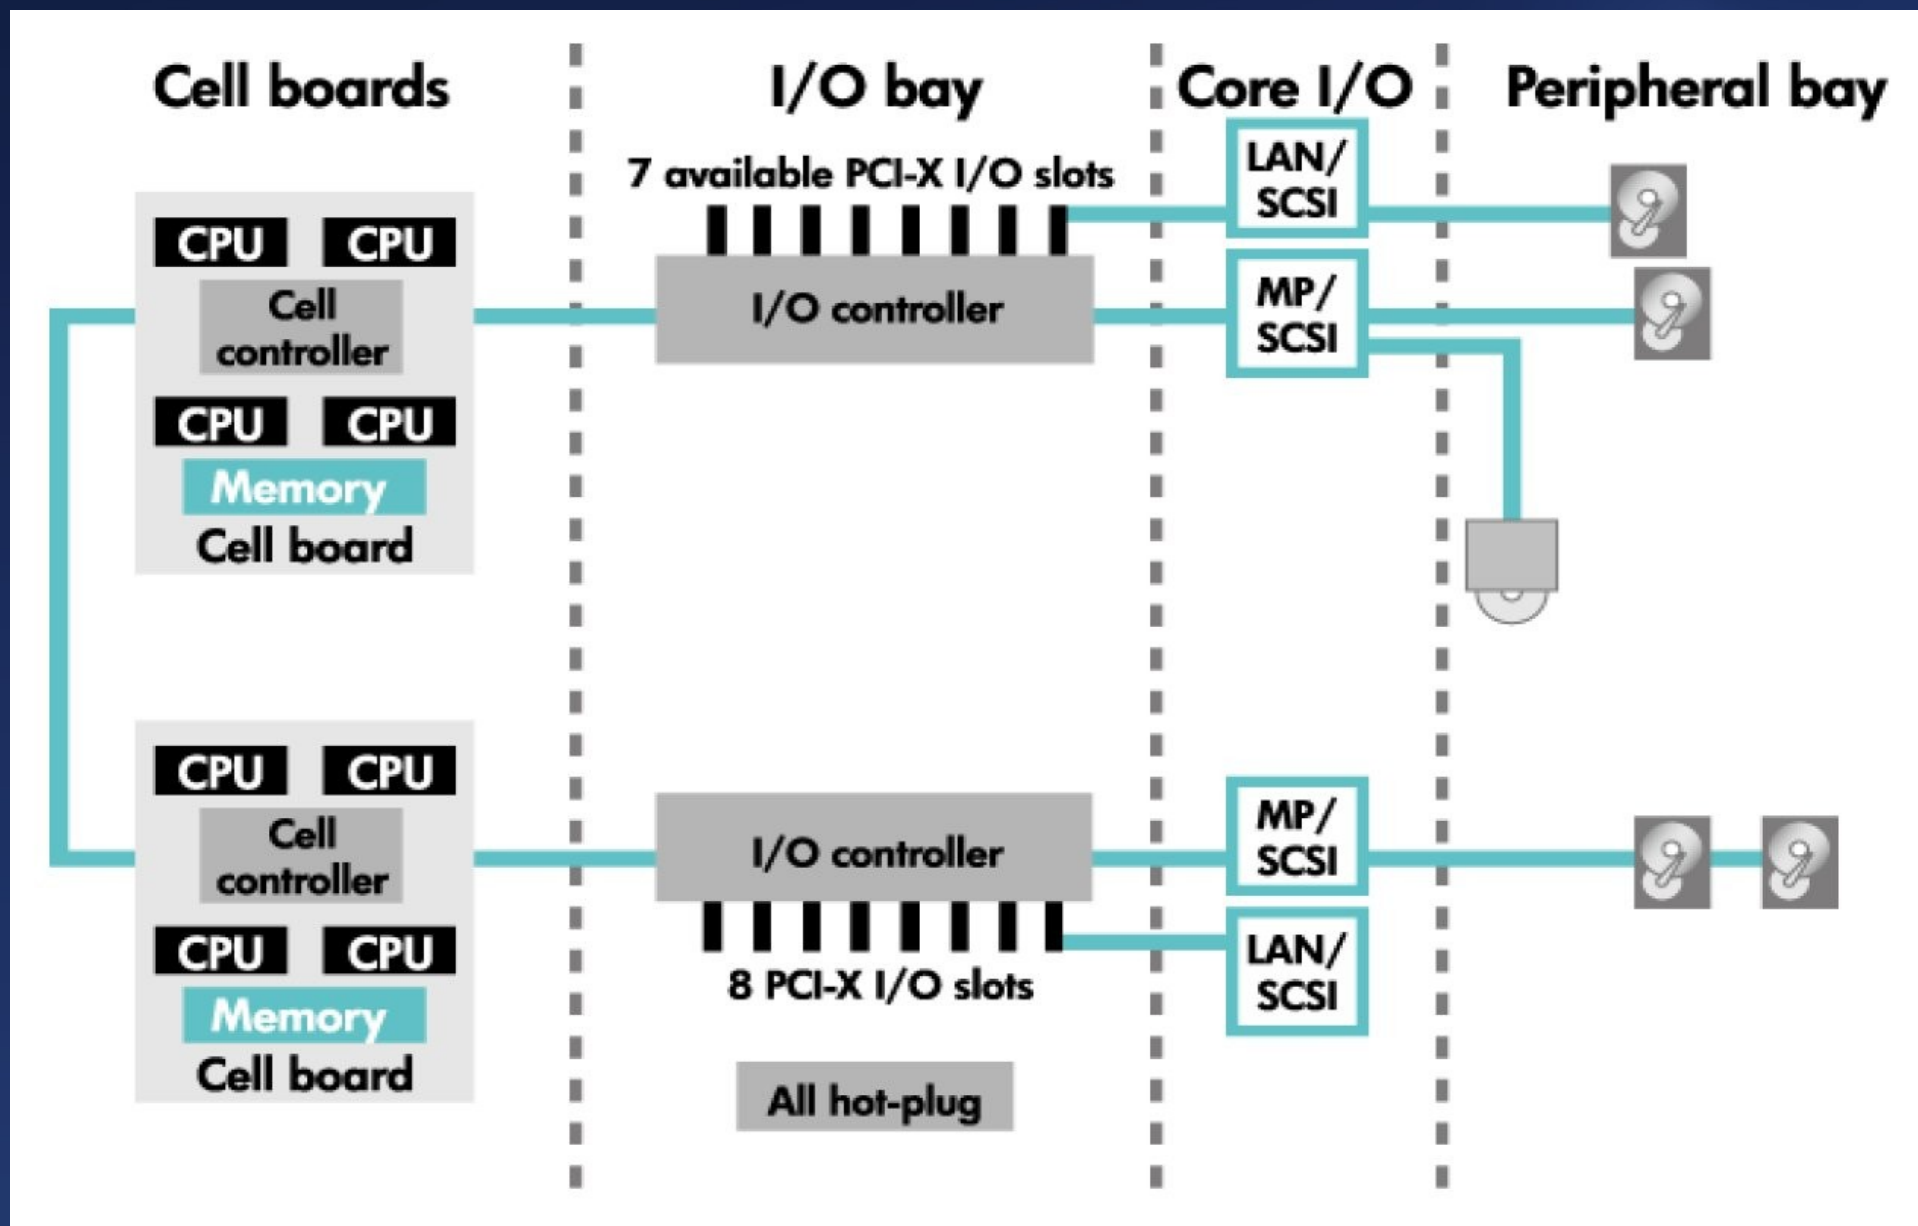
Cell boards

I/O bay

Core I/O

Peripheral bay

7 available PCI-X I/O slots

LAN/ SCSI

CPU CPU

Cell controller

CPU CPU

Memory

Cell board

I/O controller

MP/ SCSI

CPU CPU

Cell controller

CPU CPU

Memory

Cell board

I/O controller

MP/ SCSI

8 PCI-X I/O slots

LAN/ SCSI

All hot-plug